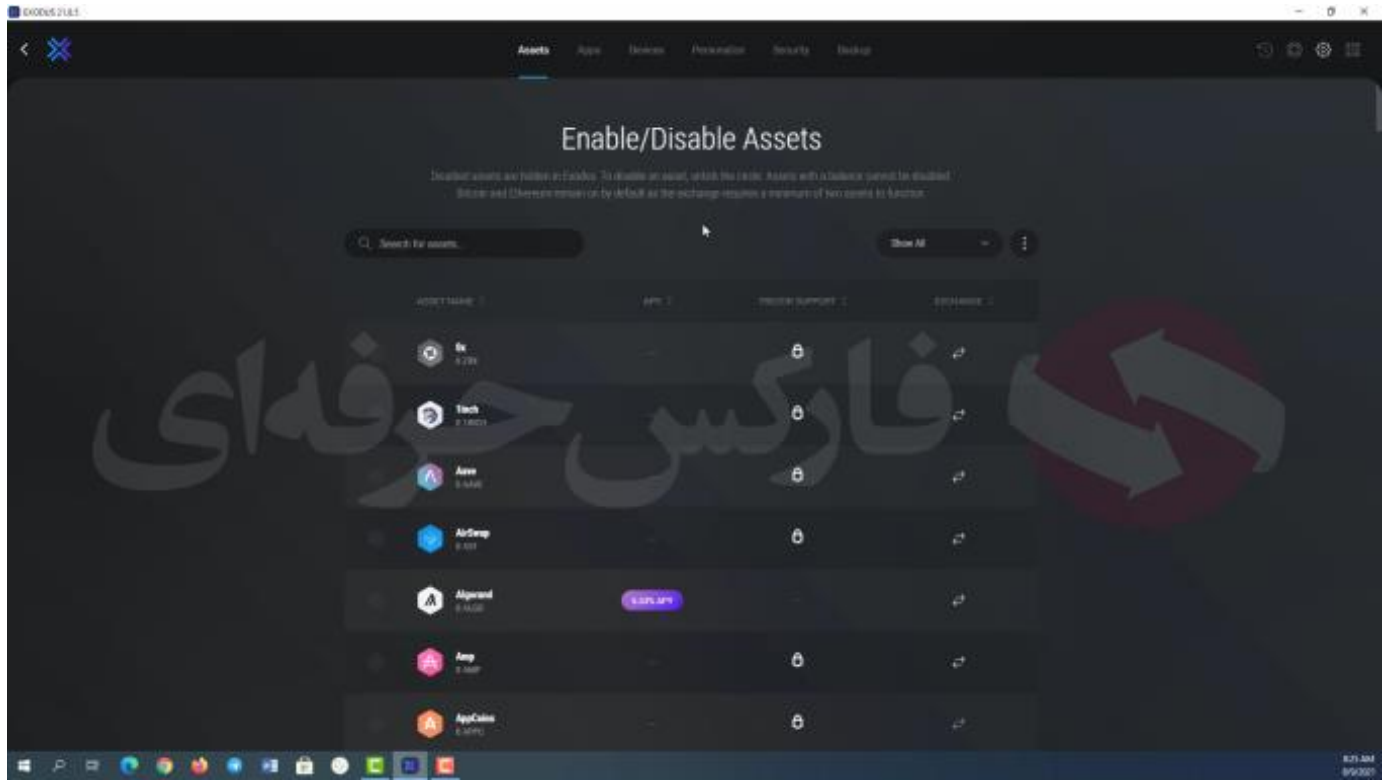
EXODUS 21.8.1

Assets Apps Devices Personalize Security Backup

Enable/Disable Assets

Disabled assets are hidden in Exodus. To disable an asset, untick the circle. Assets with a balance cannot be disabled. Bitcoin and Ethereum remain on by default as the exchange requires a minimum of two assets to function.

Search for assets...

Show All

ASSET NAME APY TREZOR SUPPORT EXCHANGE

0x
0 ZRX

1inch
0 1INCH

Aave
0 AAVE

AirSwap
0 AST

Algorand
0 ALGO

5.53% APY

Amp
0 AMP

AppCoins
0 APPC

فارکس حرفه‌ای

8:25 AM
8/9/2021